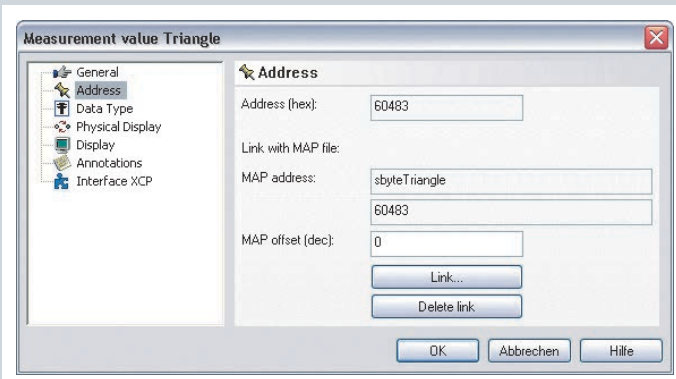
Measurement value Triangle

General
Address
Data Type
Physical Display
Display
Annotations
Interface XCP

Address

Address (hex): 60483

Link with MAP file:

MAP address: sbyteTriangle

60483

MAP offset (dec): 0

Link...

Delete link

OK Abbrechen Hilfe